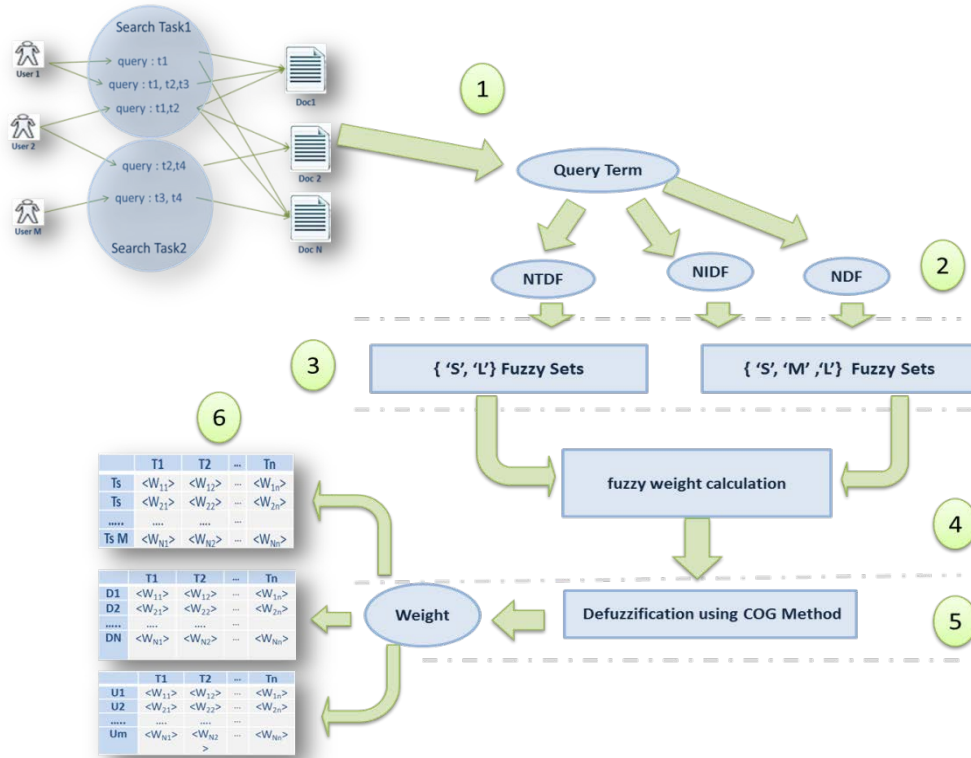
Search Task1

User 1

query : t1

query : t1, t2,t3

User 2

query : t1,t2

query : t2,t4

User M

query : t3, t4

Search Task2

Doc1

Doc 2

Doc N

1

Query Term

NTDF

NIDF

NDF

2

3

{ 'S', 'L'} Fuzzy Sets

{ 'S', 'M' ,'L'} Fuzzy Sets

6

| | T1 | T2 | ... | Tn |
|---|---|---|---|---|
| Ts | $<W_{11}>$ | $<W_{12}>$ | ... | $<W_{1n}>$ |
| Ts | $<W_{21}>$ | $<W_{22}>$ | ... | $<W_{2n}>$ |
| ..... | .... | .... | ... | |
| Ts M | $<W_{N1}>$ | $<W_{N2}>$ | ... | $<W_{Nn}>$ |

fuzzy weight calculation

4

| | T1 | T2 | ... | Tn |
|---|---|---|---|---|
| D1 | $<W_{11}>$ | $<W_{12}>$ | ... | $<W_{1n}>$ |
| D2 | $<W_{21}>$ | $<W_{22}>$ | ... | $<W_{2n}>$ |
| ..... | .... | .... | ... | |
| DN | $<W_{N1}>$ | $<W_{N2}>$ | ... | $<W_{Nn}>$ |

Weight

Defuzzification using COG Method

5

| | T1 | T2 | ... | Tn |
|---|---|---|---|---|
| U1 | $<W_{11}>$ | $<W_{12}>$ | ... | $<W_{1n}>$ |
| U2 | $<W_{21}>$ | $<W_{22}>$ | ... | $<W_{2n}>$ |
| ..... | .... | .... | ... | |
| Um | $<W_{N1}>$ | $<W_{N2}$ > | ... | $<W_{Nn}>$ |